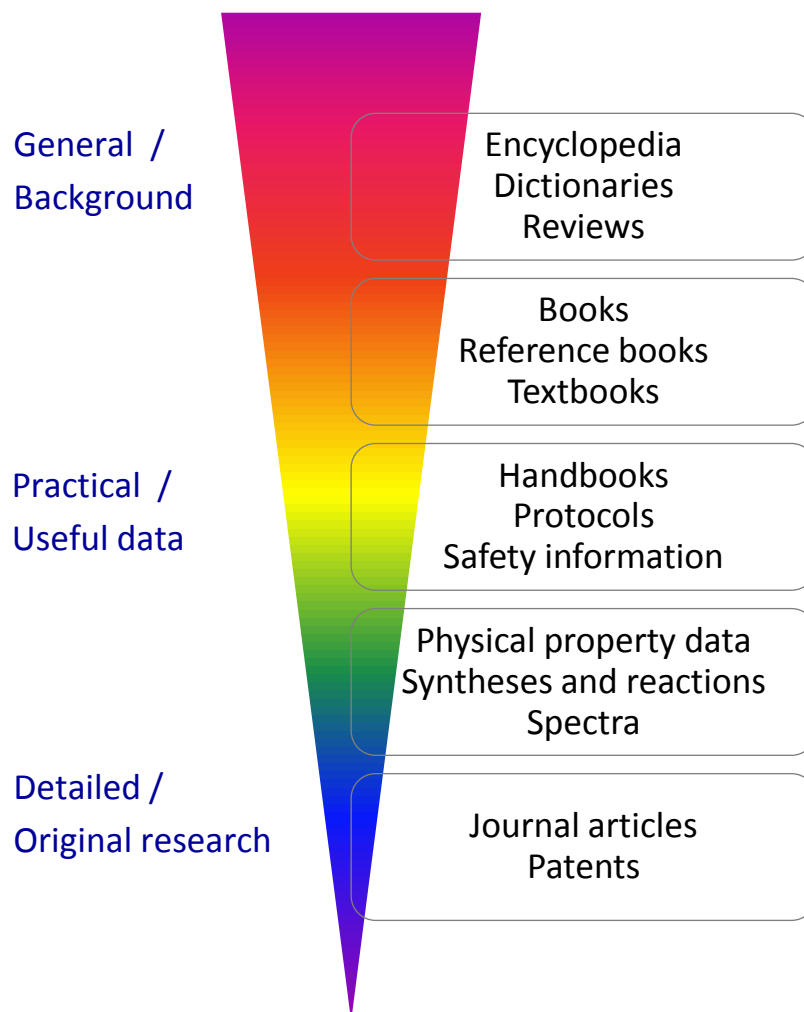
General /
Background

Encyclopedia
Dictionaries
Reviews

Books
Reference books
Textbooks

Practical /
Useful data

Handbooks
Protocols
Safety information

Physical property data
Syntheses and reactions
Spectra

Detailed /
Original research

Journal articles
Patents